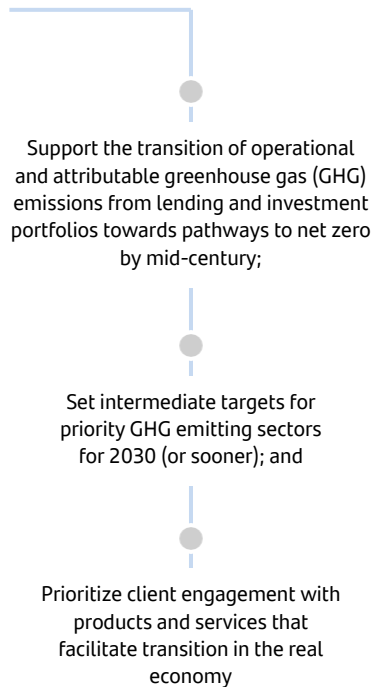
Support the transition of operational and attributable greenhouse gas (GHG) emissions from lending and investment portfolios towards pathways to net zero by mid-century;

Set intermediate targets for priority GHG emitting sectors for 2030 (or sooner); and

Prioritize client engagement with products and services that facilitate transition in the real economy